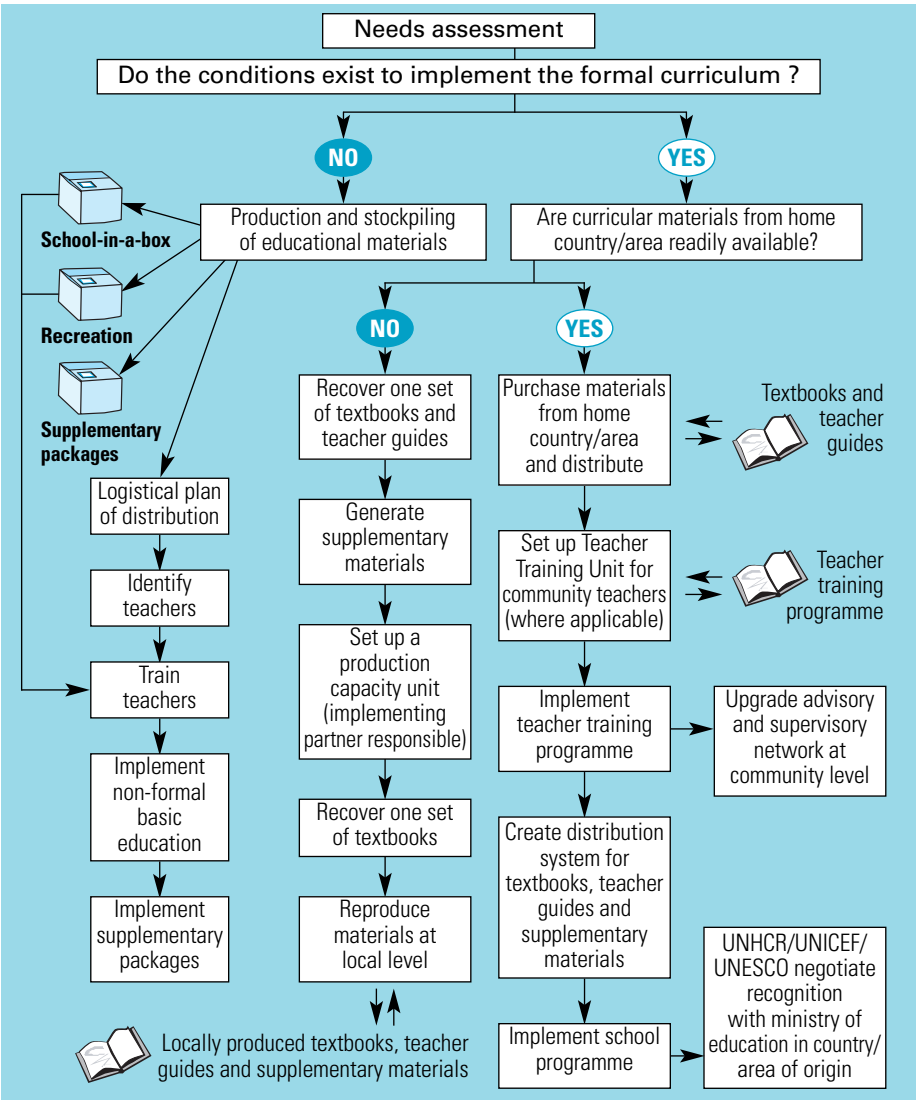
Needs assessment

Do the conditions exist to implement the formal curriculum ?

NO

YES

Production and stockpiling of educational materials

School-in-a-box

Recreation

Supplementary packages

Logistical plan of distribution

Identify teachers

Train teachers

Implement non-formal basic education

Implement supplementary packages

Are curricular materials from home country/area readily available?

NO

YES

Recover one set of textbooks and teacher guides

Generate supplementary materials

Set up a production capacity unit (implementing partner responsible)

Recover one set of textbooks

Reproduce materials at local level

Locally produced textbooks, teacher guides and supplementary materials

Purchase materials from home country/area and distribute

Textbooks and teacher guides

Set up Teacher Training Unit for community teachers (where applicable)

Teacher training programme

Implement teacher training programme

Upgrade advisory and supervisory network at community level

Create distribution system for textbooks, teacher guides and supplementary materials

Implement school programme

UNHCR/UNICEF/ UNESCO negotiate recognition with ministry of education in country/ area of origin